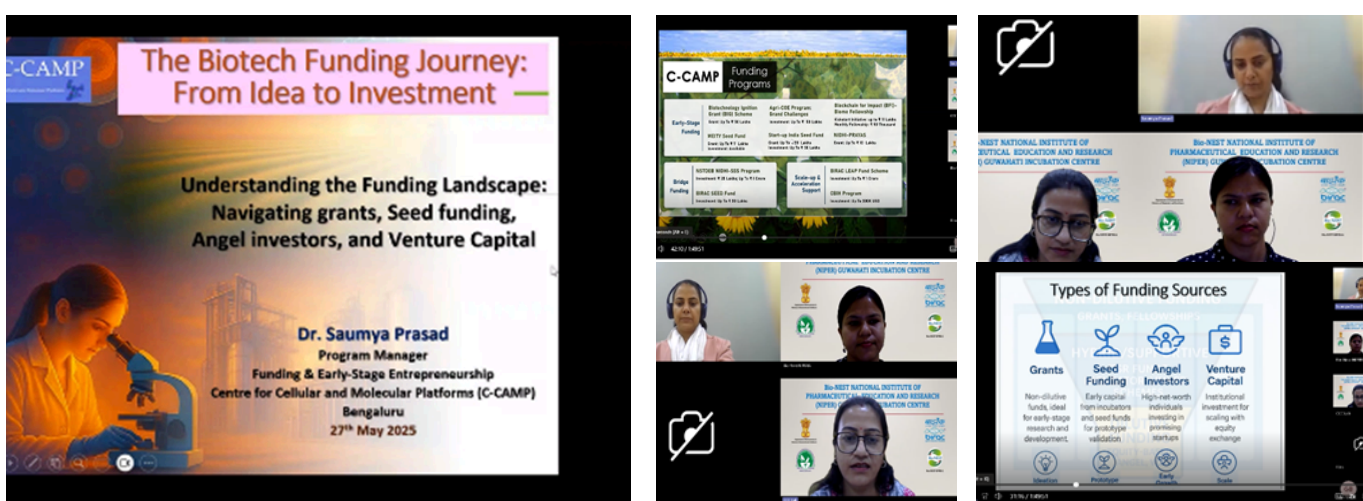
C-CAMP

The Biotech Funding Journey: From Idea to Investment

Understanding the Funding Landscape: Navigating grants, Seed funding, Angel investors, and Venture Capital

Dr. Saumya Prasad
Program Manager
Funding & Early-Stage Entrepreneurship
Centre for Cellular and Molecular Platforms (C-CAMP)
Bengaluru
27th May 2025

C-CAMP Funding Programs

| Early-Stage Funding | Biotechnology Ignition Grant (BIG) Scheme | Agri-CUE Program: Grand Challenges | Blockchain for Impact (BFI)-Biome Fellowship |
|---|---|---|---|
| | MEITY Seed Fund | Start-up India Seed Fund | NIDHI-PRAYAS |
| Bridge Funding | NSTEDB NIDHI-SSS Program | Scale-up & Acceleration Support | BIRAC LEAP Fund Scheme |
| | BIRAC SEED Fund | | CBIN Program |

BIO-NEST NATIONAL INSTITUTE OF PHARMACEUTICAL EDUCATION AND RESEARCH (NIPER) GUWAHATI INCUBATION CENTRE

birac

Types of Funding Sources

Grants
Non-dilutive funds, ideal for early-stage research and development.

Seed Funding
Early capital from incubators and seed funds for prototype validation

Angel Investors
High-net-worth individuals investing in promising startups

Venture Capital
Institutional investment for scaling with equity exchange

Ideation
Prototype
Early
Scale